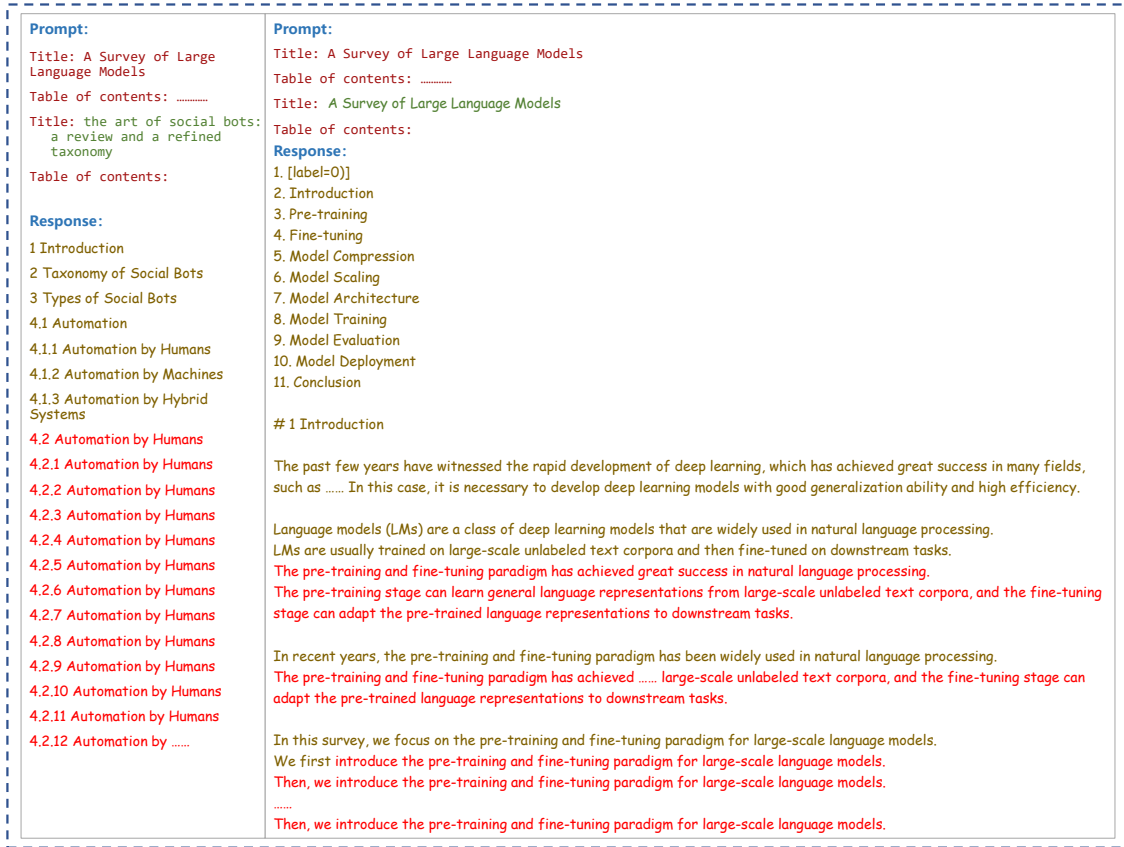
Prompt:

Title: A Survey of Large Language Models

Table of contents: …………

Title: the art of social bots: a review and a refined taxonomy

Table of contents:

Response:

1 Introduction

2 Taxonomy of Social Bots

3 Types of Social Bots

4.1 Automation

4.1.1 Automation by Humans

4.1.2 Automation by Machines

4.1.3 Automation by Hybrid Systems

4.2 Automation by Humans

4.2.1 Automation by Humans

4.2.2 Automation by Humans

4.2.3 Automation by Humans

4.2.4 Automation by Humans

4.2.5 Automation by Humans

4.2.6 Automation by Humans

4.2.7 Automation by Humans

4.2.8 Automation by Humans

4.2.9 Automation by Humans

4.2.10 Automation by Humans

4.2.11 Automation by Humans

4.2.12 Automation by ……

Prompt:

Title: A Survey of Large Language Models

Table of contents: …………

Title: A Survey of Large Language Models

Table of contents:

Response:

1. [label=0)]
2. Introduction
3. Pre-training
4. Fine-tuning
5. Model Compression
6. Model Scaling
7. Model Architecture
8. Model Training
9. Model Evaluation
10. Model Deployment
11. Conclusion

# 1 Introduction

The past few years have witnessed the rapid development of deep learning, which has achieved great success in many fields, such as …… In this case, it is necessary to develop deep learning models with good generalization ability and high efficiency.

Language models (LMs) are a class of deep learning models that are widely used in natural language processing.
LMs are usually trained on large-scale unlabeled text corpora and then fine-tuned on downstream tasks.
The pre-training and fine-tuning paradigm has achieved great success in natural language processing.
The pre-training stage can learn general language representations from large-scale unlabeled text corpora, and the fine-tuning stage can adapt the pre-trained language representations to downstream tasks.

In recent years, the pre-training and fine-tuning paradigm has been widely used in natural language processing.
The pre-training and fine-tuning paradigm has achieved …… large-scale unlabeled text corpora, and the fine-tuning stage can adapt the pre-trained language representations to downstream tasks.

In this survey, we focus on the pre-training and fine-tuning paradigm for large-scale language models.
We first introduce the pre-training and fine-tuning paradigm for large-scale language models.
Then, we introduce the pre-training and fine-tuning paradigm for large-scale language models.
……
Then, we introduce the pre-training and fine-tuning paradigm for large-scale language models.